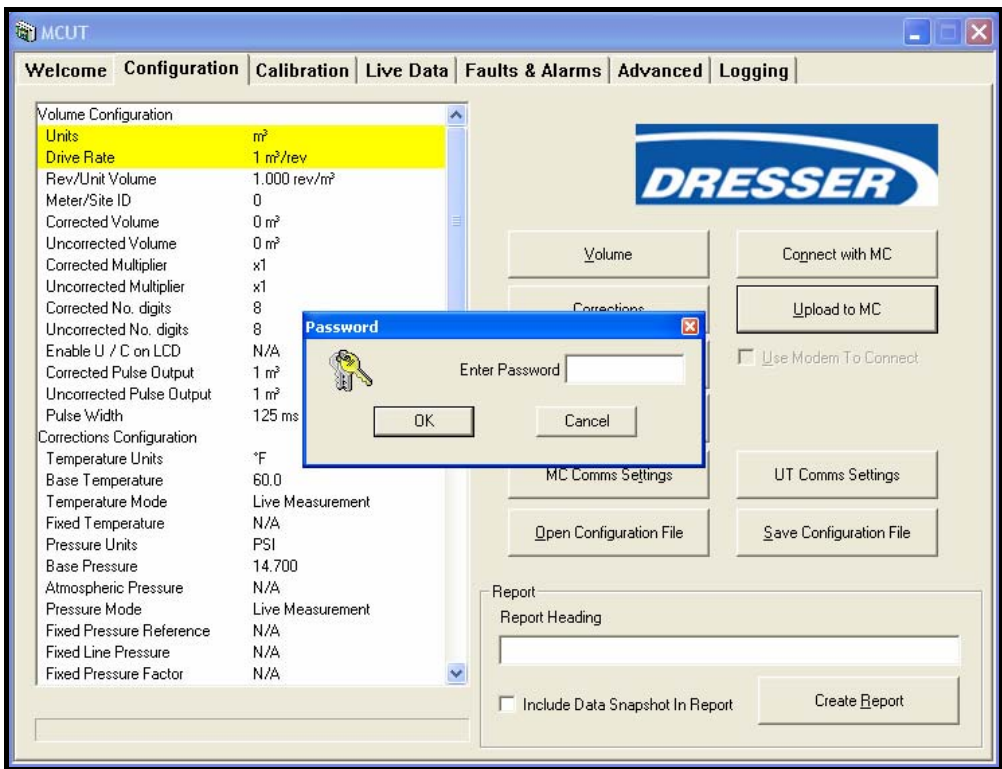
MCUT

Welcome | Configuration | Calibration | Live Data | Faults & Alarms | Advanced | Logging

| | |
|---|---|
| Volume Configuration | |
| Units | $m^3$ |
| Drive Rate | 1 $m^3$/rev |
| Rev/Unit Volume | 1.000 rev/$m^3$ |
| Meter/Site ID | 0 |
| Corrected Volume | 0 $m^3$ |
| Uncorrected Volume | 0 $m^3$ |
| Corrected Multiplier | x1 |
| Uncorrected Multiplier | x1 |
| Corrected No. digits | 8 |
| Uncorrected No. digits | 8 |
| Enable U / C on LCD | N/A |
| Corrected Pulse Output | 1 $m^3$ |
| Uncorrected Pulse Output | 1 $m^3$ |
| Pulse Width | 125 ms |
| Corrections Configuration | |
| Temperature Units | °F |
| Base Temperature | 60.0 |
| Temperature Mode | Live Measurement |
| Fixed Temperature | N/A |
| Pressure Units | PSI |
| Base Pressure | 14.700 |
| Atmospheric Pressure | N/A |
| Pressure Mode | Live Measurement |
| Fixed Pressure Reference | N/A |
| Fixed Line Pressure | N/A |
| Fixed Pressure Factor | N/A |

DRESSER

Volume
Connect with MC
Corrections
Upload to MC
Use Modem To Connect

Password
Enter Password
OK
Cancel

MC Comms Settings
UT Comms Settings
Open Configuration File
Save Configuration File

Report
Report Heading
Include Data Snapshot In Report
Create Report